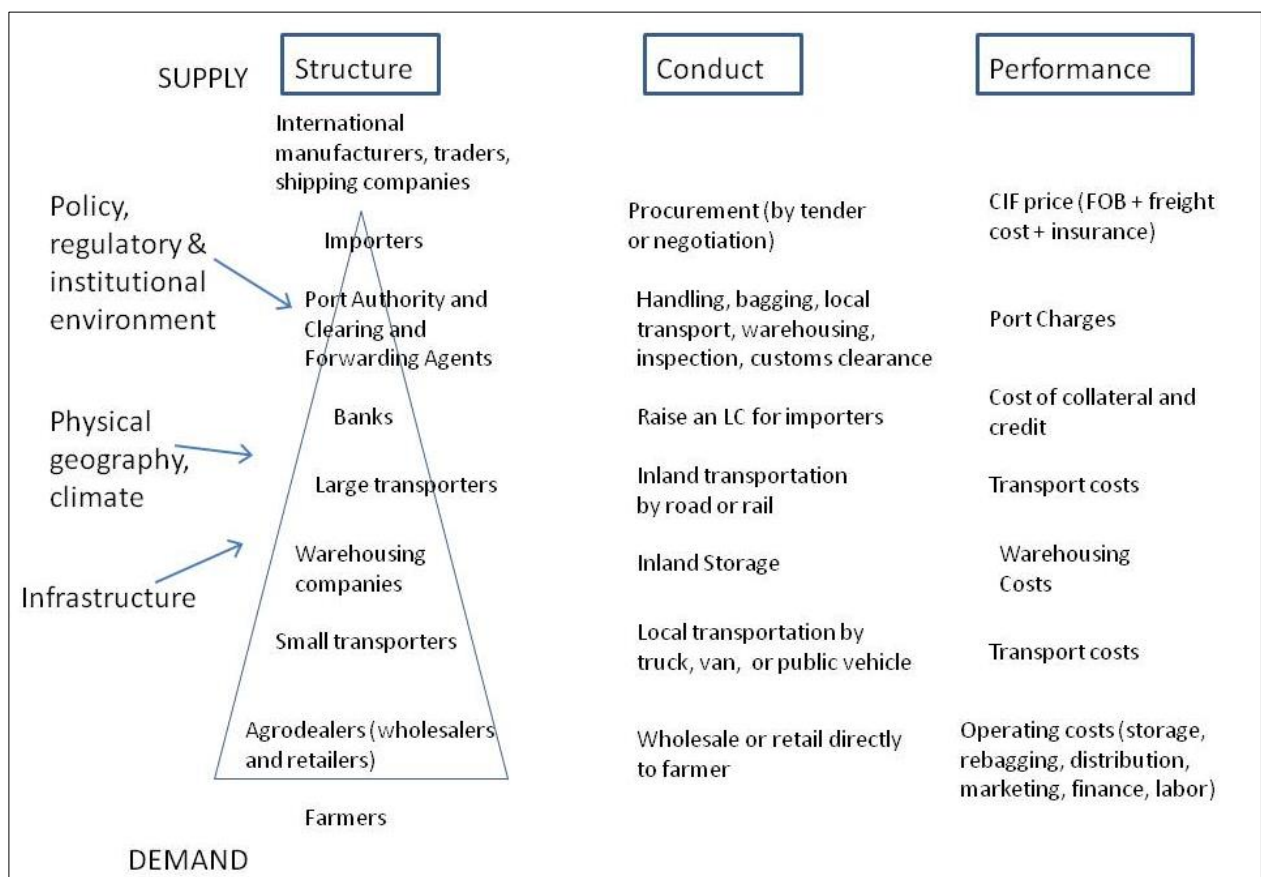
SUPPLY

Structure

Conduct

Performance

International manufacturers, traders, shipping companies

Policy, regulatory & institutional environment

Physical geography, climate

Infrastructure

Importers

Procurement (by tender or negotiation)

CIF price (FOB + freight cost + insurance)

Port Authority and Clearing and Forwarding Agents

Handling, bagging, local transport, warehousing, inspection, customs clearance

Port Charges

Banks

Raise an LC for importers

Cost of collateral and credit

Large transporters

Inland transportation by road or rail

Transport costs

Warehousing companies

Inland Storage

Warehousing Costs

Small transporters

Local transportation by truck, van, or public vehicle

Transport costs

Agrodealers (wholesalers and retailers)

Wholesale or retail directly to farmer

Operating costs (storage, rebagging, distribution, marketing, finance, labor)

Farmers

DEMAND